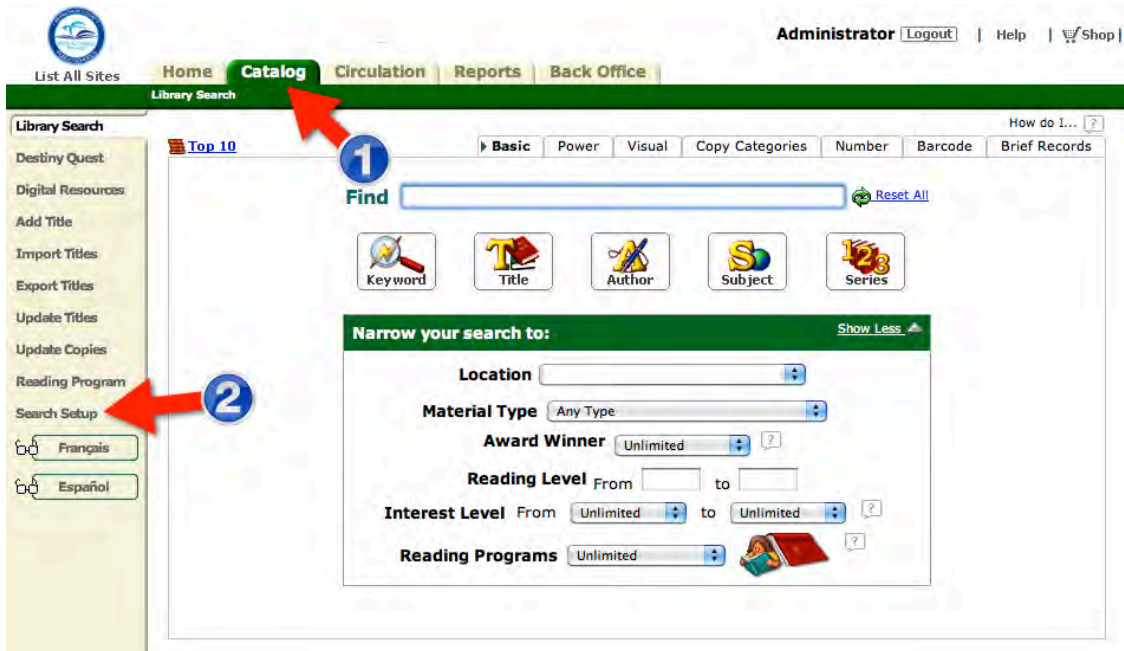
List All Sites

Administrator Logout | Help | Shop |

Home Catalog Circulation Reports Back Office

Library Search

Library Search
Destiny Quest
Digital Resources
Add Title
Import Titles
Export Titles
Update Titles
Update Copies
Reading Program
Search Setup
Français
Español

How do I... ?

Top 10

Basic Power Visual Copy Categories Number Barcode Brief Records

1

Find

Reset All

Keyword Title Author Subject Series

Narrow your search to:

Show Less

Location

Material Type Any Type

Award Winner Unlimited ?

Reading Level From to

Interest Level From Unlimited to Unlimited ?

Reading Programs Unlimited ?

2